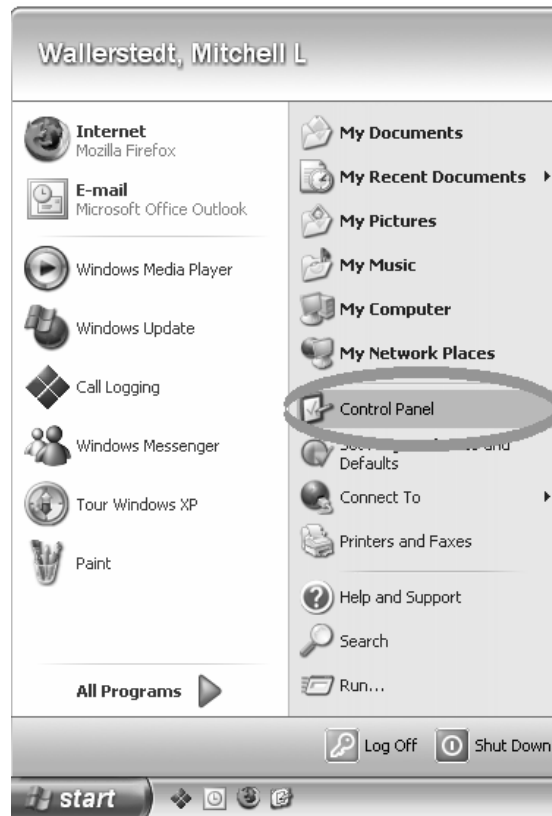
Wallerstedt, Mitchell L

Internet
Mozilla Firefox

E-mail
Microsoft Office Outlook

Windows Media Player

Windows Update

Call Logging

Windows Messenger

Tour Windows XP

Paint

All Programs

My Documents

My Recent Documents

My Pictures

My Music

My Computer

My Network Places

Control Panel

Set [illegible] and Defaults

Connect To

Printers and Faxes

Help and Support

Search

Run...

Log Off

Shut Down

start